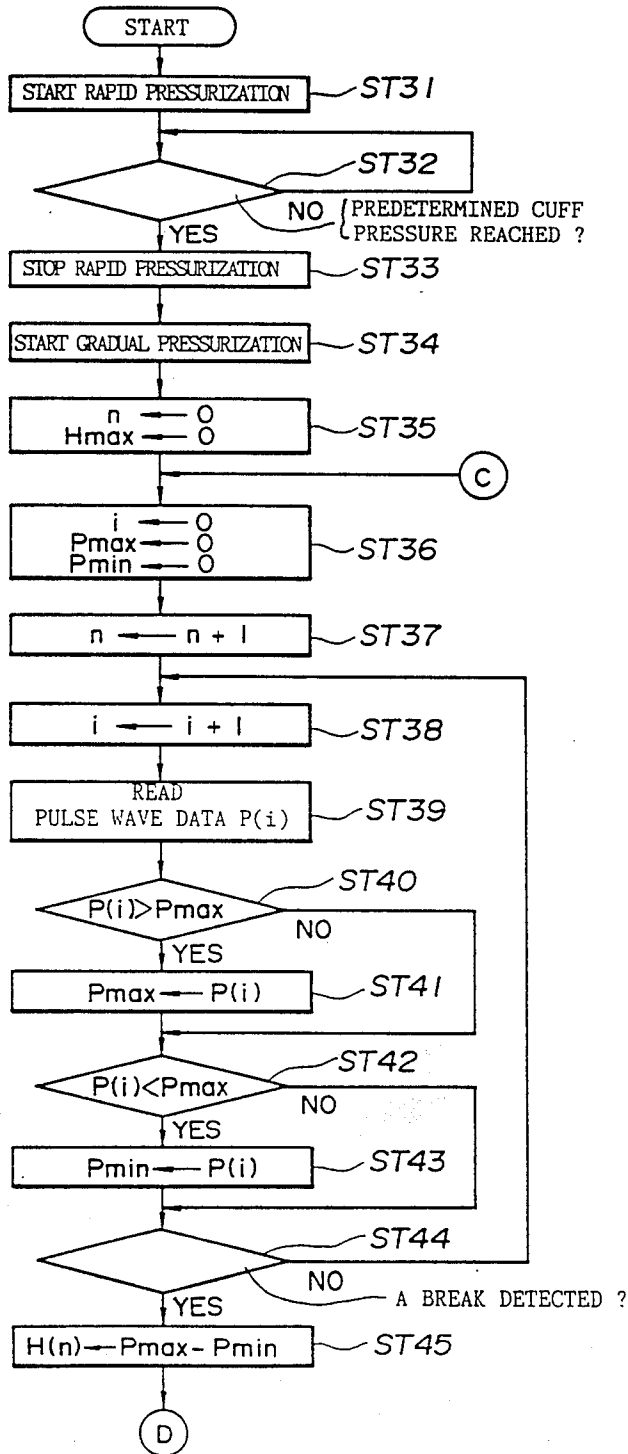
START

START RAPID PRESSURIZATION ST31

ST32

NO PREDETERMINED CUFF PRESSURE REACHED ?

YES

STOP RAPID PRESSURIZATION ST33

START GRADUAL PRESSURIZATION ST34

n ← 0
Hmax ← 0
ST35

C

i ← 0
Pmax ← 0
Pmin ← 0
ST36

n ← n + 1 ST37

i ← i + 1 ST38

READ PULSE WAVE DATA P(i) ST39

P(i)>Pmax ST40

NO

YES

Pmax ← P(i) ST41

P(i)<Pmax ST42

NO

YES

Pmin ← P(i) ST43

ST44

NO

A BREAK DETECTED ?

YES

H(n) ← Pmax - Pmin ST45

D